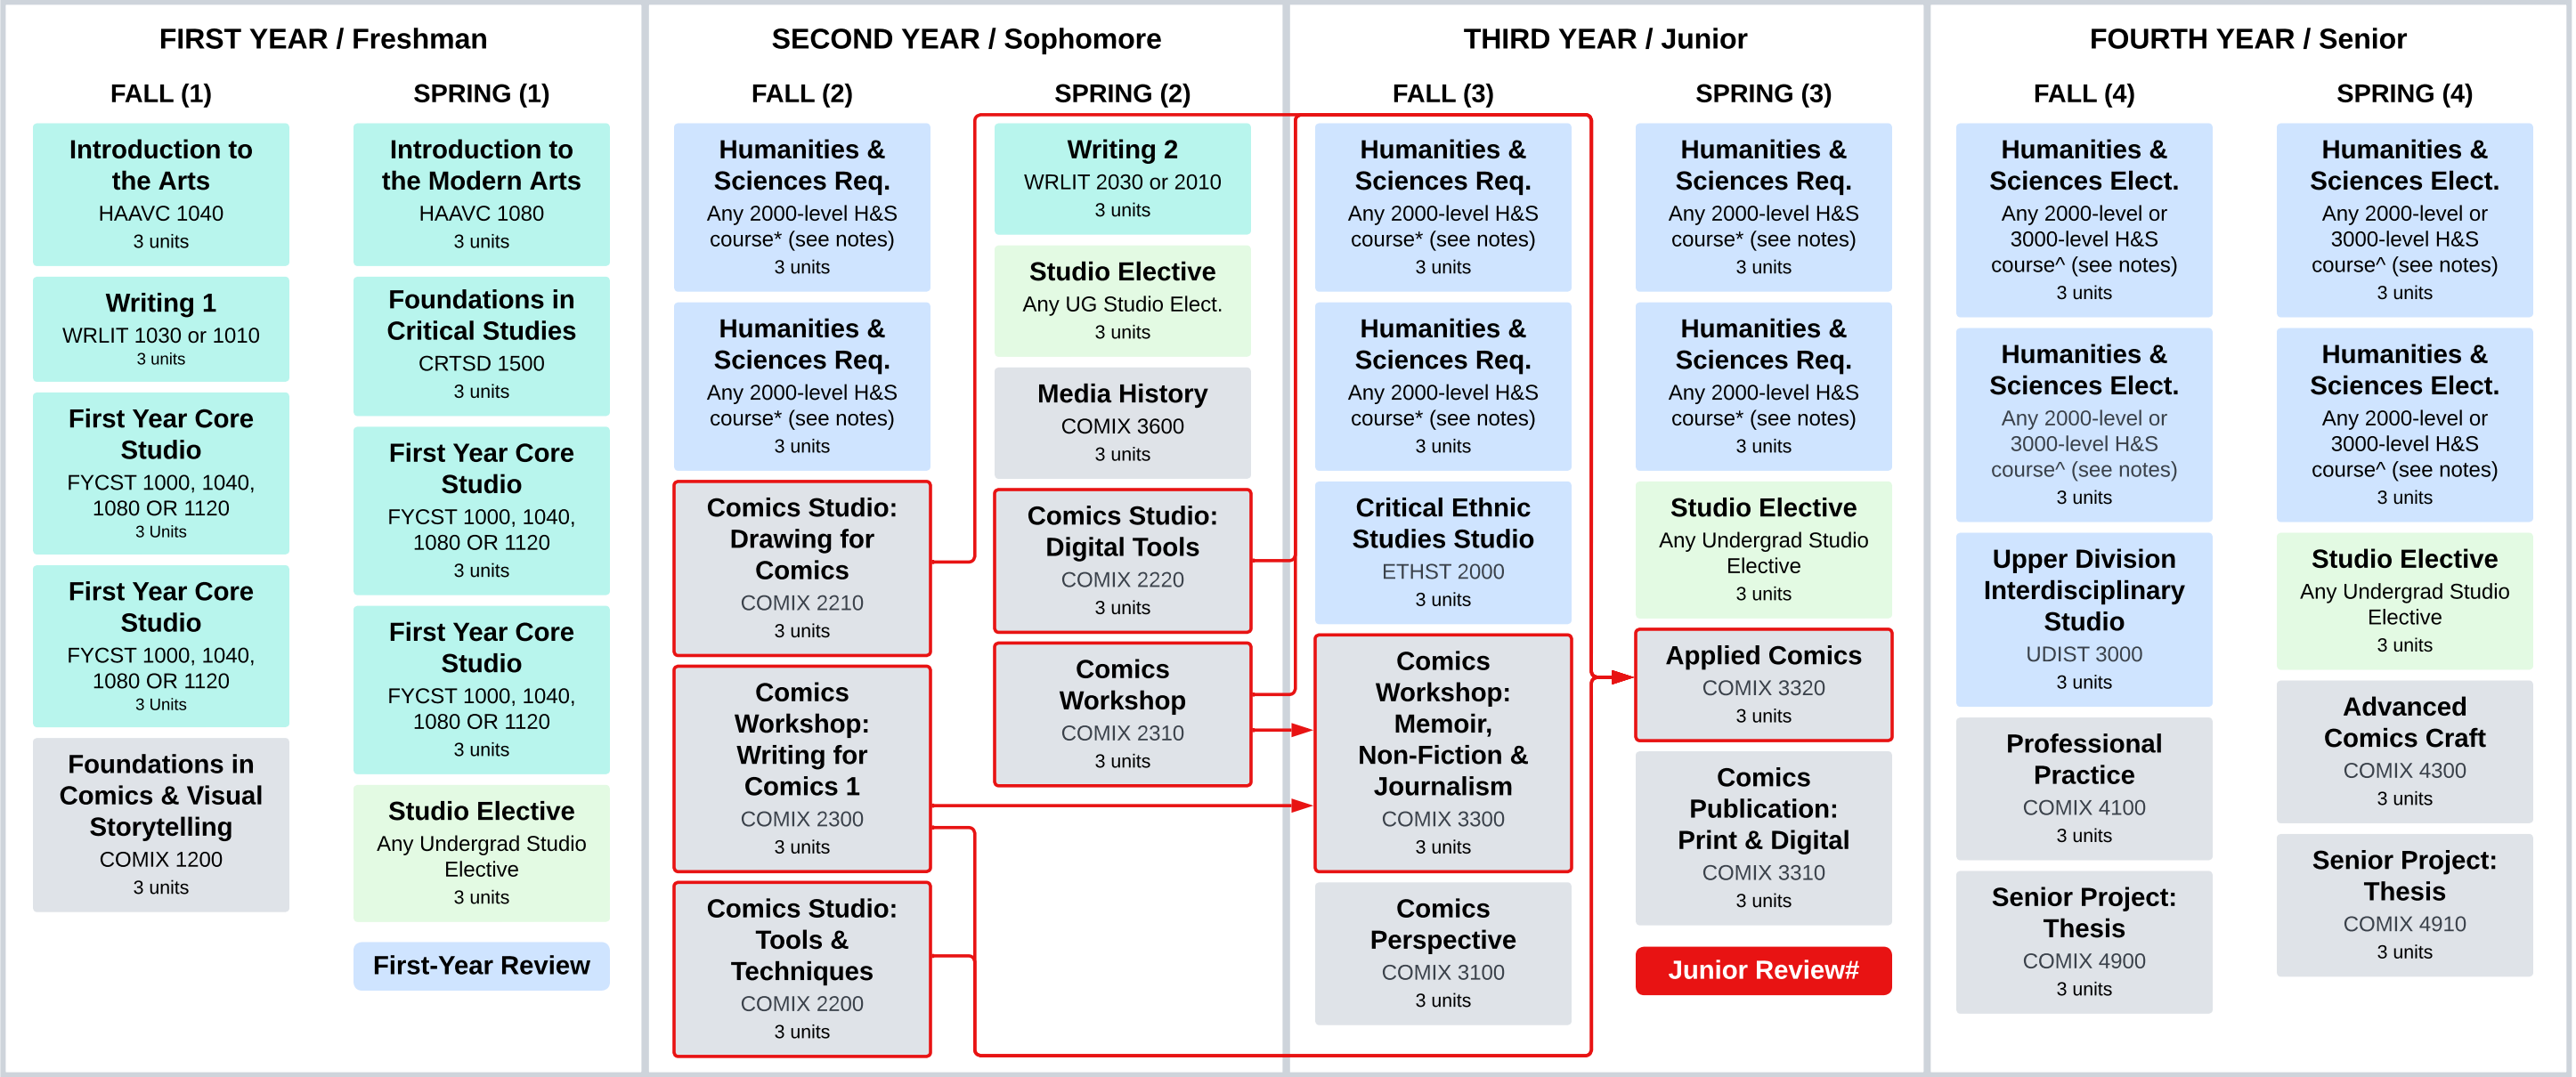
FIRST YEAR / Freshman

FALL (1)

Introduction to the Arts
HAAVC 1040
3 units

Writing 1
WRLIT 1030 or 1010
3 units

First Year Core Studio
FYCST 1000, 1040, 1080 OR 1120
3 Units

First Year Core Studio
FYCST 1000, 1040, 1080 OR 1120
3 Units

Foundations in Comics & Visual Storytelling
COMIX 1200
3 units

SPRING (1)

Introduction to the Modern Arts
HAAVC 1080
3 units

Foundations in Critical Studies
CRTSD 1500
3 units

First Year Core Studio
FYCST 1000, 1040, 1080 OR 1120
3 units

First Year Core Studio
FYCST 1000, 1040, 1080 OR 1120
3 units

Studio Elective
Any Undergrad Studio Elective
3 units

First-Year Review

SECOND YEAR / Sophomore

FALL (2)

Humanities & Sciences Req.
Any 2000-level H&S course* (see notes)
3 units

Humanities & Sciences Req.
Any 2000-level H&S course* (see notes)
3 units

Comics Studio: Drawing for Comics
COMIX 2210
3 units

Comics Workshop: Writing for Comics 1
COMIX 2300
3 units

Comics Studio: Tools & Techniques
COMIX 2200
3 units

SPRING (2)

Writing 2
WRLIT 2030 or 2010
3 units

Studio Elective
Any UG Studio Elect.
3 units

Media History
COMIX 3600
3 units

Comics Studio: Digital Tools
COMIX 2220
3 units

Comics Workshop
COMIX 2310
3 units

THIRD YEAR / Junior

FALL (3)

Humanities & Sciences Req.
Any 2000-level H&S course* (see notes)
3 units

Humanities & Sciences Req.
Any 2000-level H&S course* (see notes)
3 units

Critical Ethnic Studies Studio
ETHST 2000
3 units

Comics Workshop: Memoir, Non-Fiction & Journalism
COMIX 3300
3 units

Comics Perspective
COMIX 3100
3 units

SPRING (3)

Humanities & Sciences Req.
Any 2000-level H&S course* (see notes)
3 units

Humanities & Sciences Req.
Any 2000-level H&S course* (see notes)
3 units

Studio Elective
Any Undergrad Studio Elective
3 units

Applied Comics
COMIX 3320
3 units

Comics Publication: Print & Digital
COMIX 3310
3 units

Junior Review#

FOURTH YEAR / Senior

FALL (4)

Humanities & Sciences Elect.
Any 2000-level or 3000-level H&S course^ (see notes)
3 units

Humanities & Sciences Elect.
Any 2000-level or 3000-level H&S course^ (see notes)
3 units

Upper Division Interdisciplinary Studio
UDIST 3000
3 units

Professional Practice
COMIX 4100
3 units

Senior Project: Thesis
COMIX 4900
3 units

SPRING (4)

Humanities & Sciences Elect.
Any 2000-level or 3000-level H&S course^ (see notes)
3 units

Humanities & Sciences Elect.
Any 2000-level or 3000-level H&S course^ (see notes)
3 units

Studio Elective
Any Undergrad Studio Elective
3 units

Advanced Comics Craft
COMIX 4300
3 units

Senior Project: Thesis
COMIX 4910
3 units